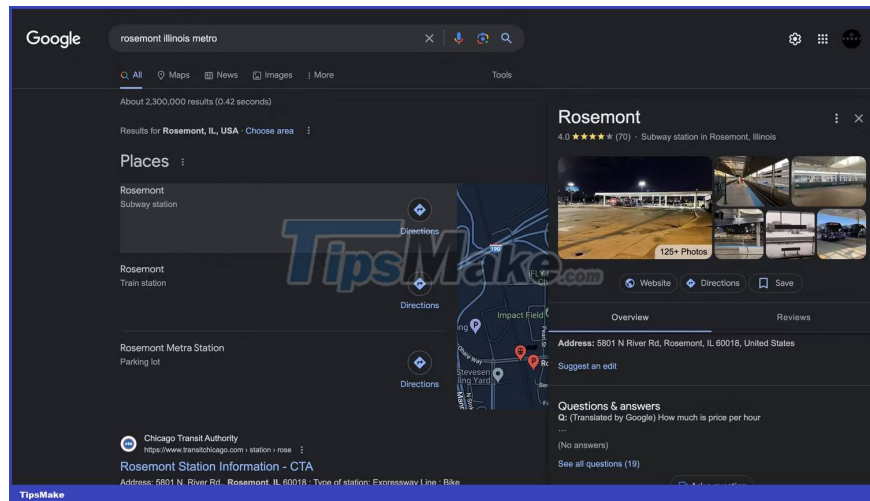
Google

rosemont illinois metro

All Maps News Images More Tools

About 2,300,000 results (0.42 seconds)

Results for Rosemont, IL, USA · Choose area

Places

Rosemont
Subway station
Directions

Rosemont
Train station
Directions

Rosemont Metra Station
Parking lot
Directions

190
Impact Field
Stevensen
Ro

Chicago Transit Authority
https://www.transitchicago.com › station › rose

Rosemont Station Information - CTA

Address: 5801 N. River Rd., Rosemont, IL 60018 ; Type of station: Expressway Line : Bike

Rosemont

4.0 ★★★★★ (70) · Subway station in Rosemont, Illinois

125+ Photos

Website Directions Save

Overview Reviews

Address: 5801 N River Rd, Rosemont, IL 60018, United States

Suggest an edit

Questions & answers
Q: (Translated by Google) How much is price per hour
...
(No answers)

See all questions (19)

TipsMake.com

TipsMake